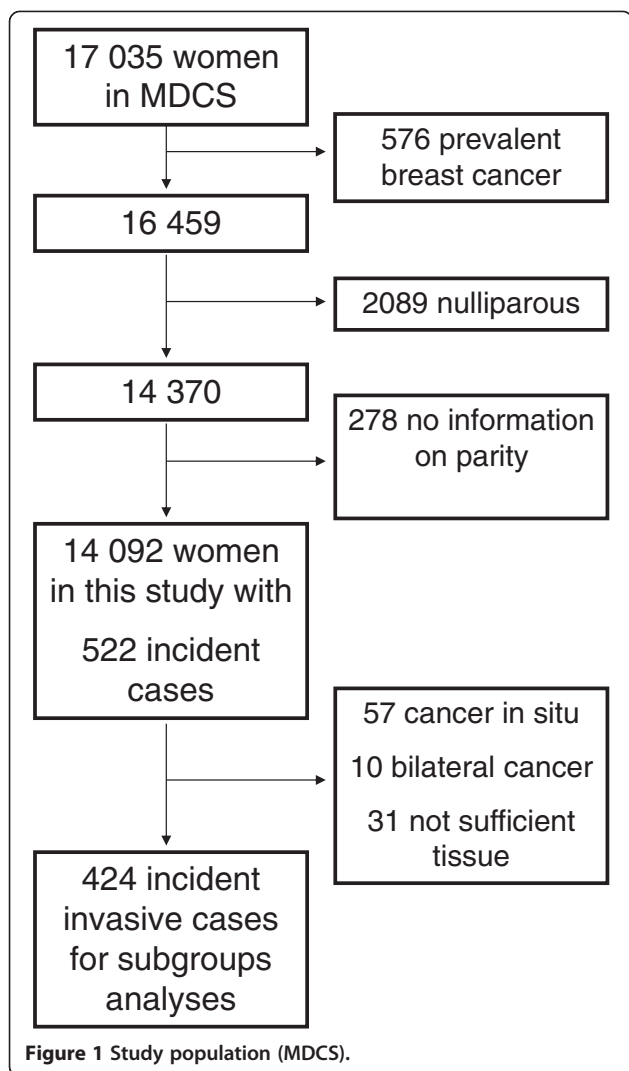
17 035 women in MDCS

576 prevalent breast cancer

16 459

2089 nulliparous

14 370

278 no information on parity

14 092 women in this study with 522 incident cases

57 cancer in situ
10 bilateral cancer
31 not sufficient tissue

424 incident invasive cases for subgroups analyses

**Figure 1** Study population (MDCS).